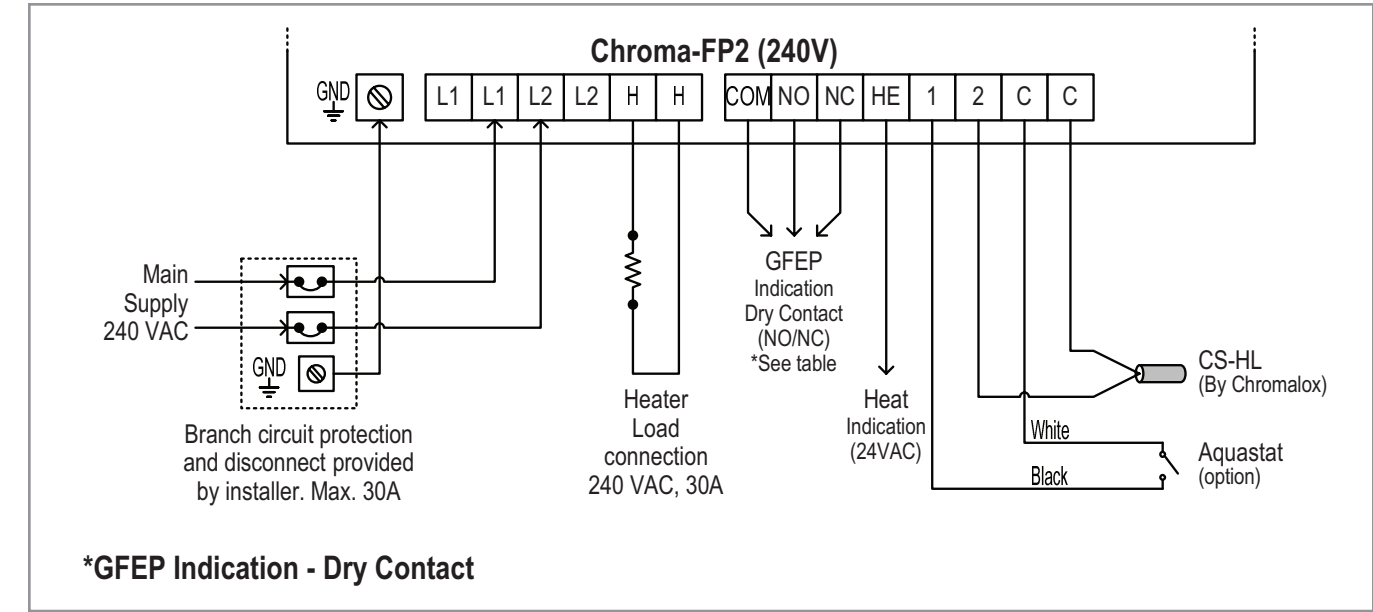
Chroma-FP2 (240V)

GND

L1 L1 L2 L2 H H

COM NO NC HE 1 2 C C

Main Supply 240 VAC

GND

Branch circuit protection and disconnect provided by installer. Max. 30A

Heater Load connection 240 VAC, 30A

GFEP Indication Dry Contact (NO/NC) *See table

Heat Indication (24VAC)

CS-HL (By Chromalox)

White

Black

Aquastat (option)

*GFEP Indication - Dry Contact